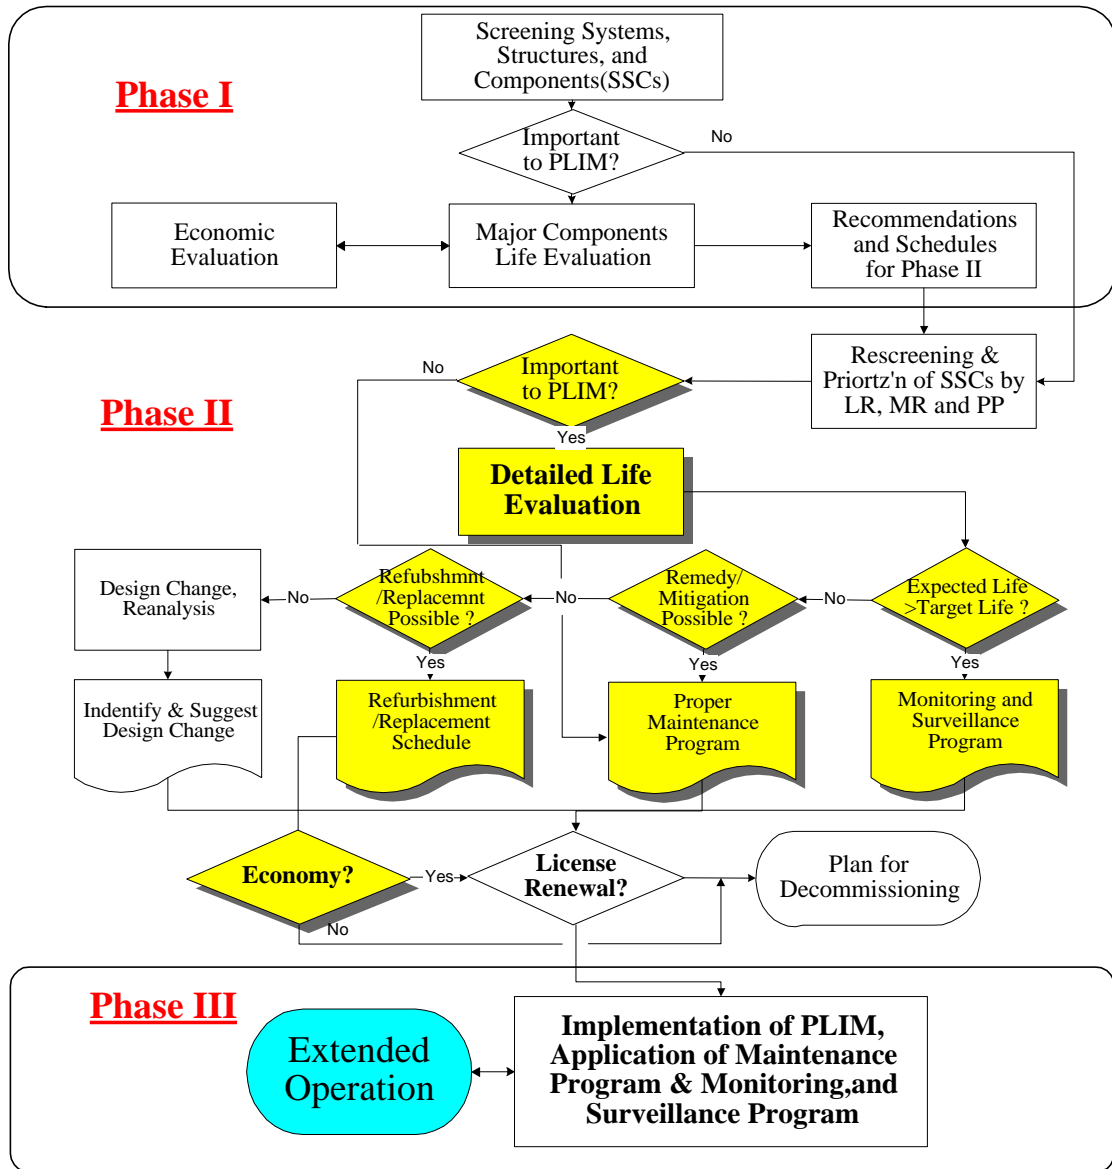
Phase I

Screening Systems, Structures, and Components(SSCs)

Important to PLIM?

No

Economic Evaluation

Major Components Life Evaluation

Recommendations and Schedules for Phase II

Phase II

No

Important to PLIM?

Rescreening & Priortz'n of SSCs by LR, MR and PP

Yes

Detailed Life Evaluation

Design Change, Reanalysis

No

Refubshmnt /Replacemnt Possible ?

No

Remedy/ Mitigation Possible ?

No

Expected Life >Target Life ?

Yes

Yes

Yes

Indentify & Suggest Design Change

Refurbishment /Replacement Schedule

Proper Maintenance Program

Monitoring and Surveillance Program

Economy?

Yes

License Renewal?

Plan for Decommissioning

No

Phase III

Extended Operation

Implementation of PLIM, Application of Maintenance Program & Monitoring,and Surveillance Program